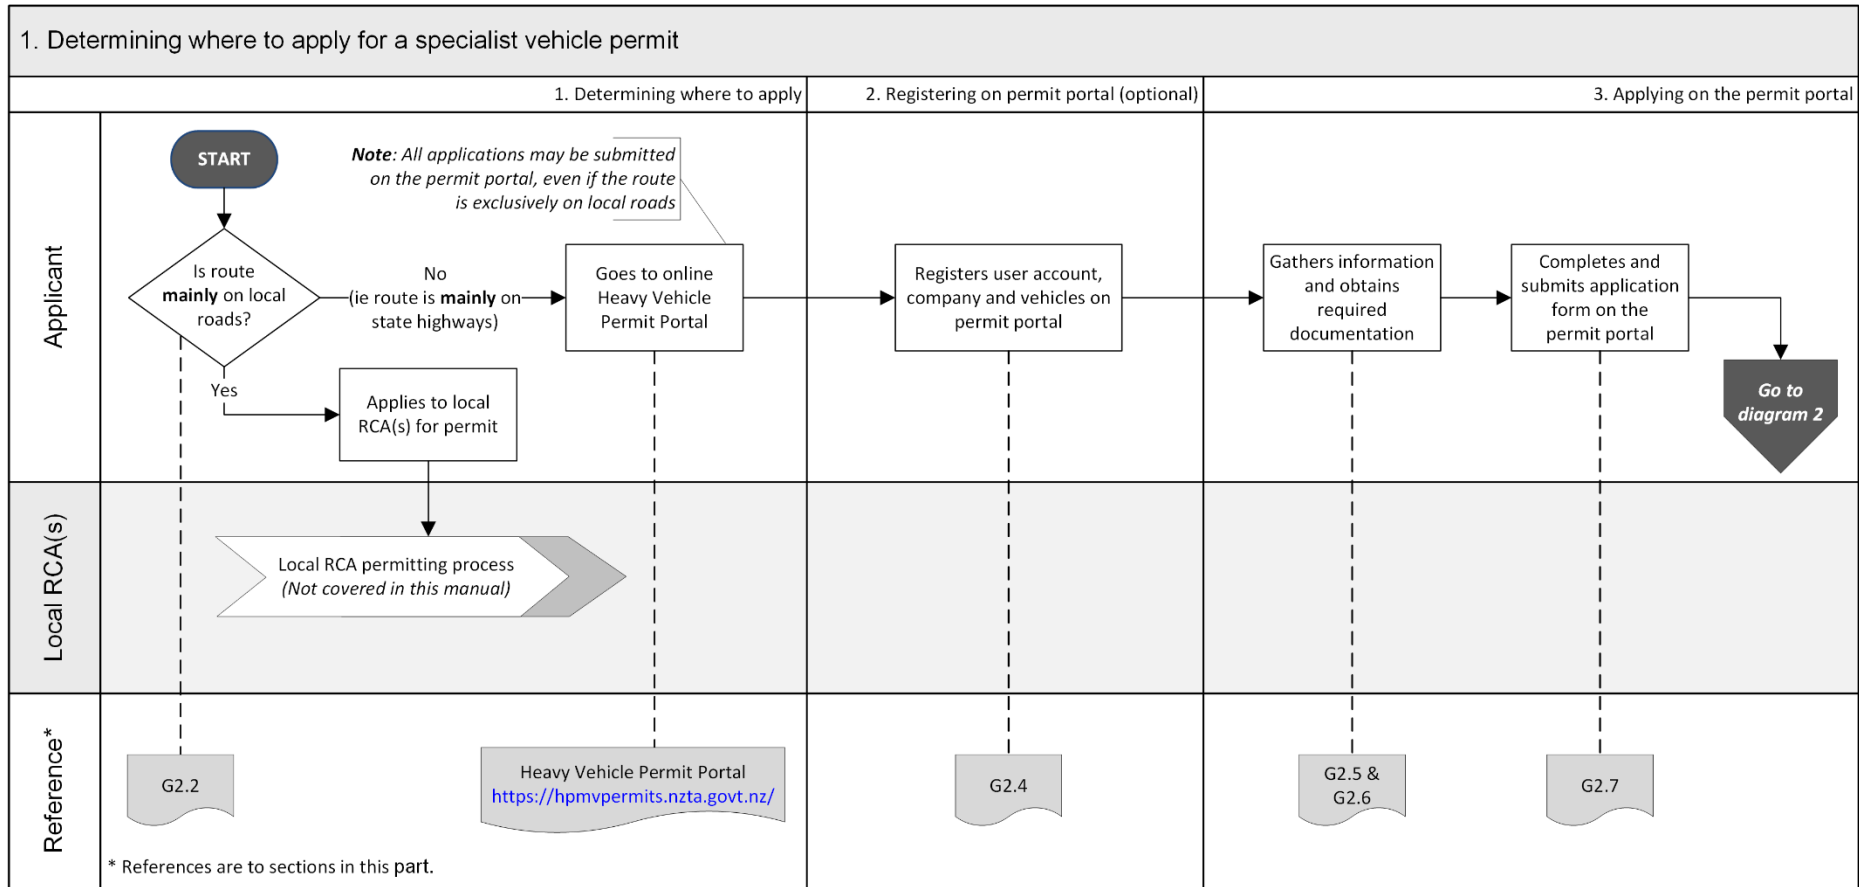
1. Determining where to apply for a specialist vehicle permit

1. Determining where to apply

2. Registering on permit portal (optional)

3. Applying on the permit portal

Applicant

START

Note: All applications may be submitted on the permit portal, even if the route is exclusively on local roads

Is route mainly on local roads?

No (ie route is mainly on state highways)

Goes to online Heavy Vehicle Permit Portal

Yes

Applies to local RCA(s) for permit

Registers user account, company and vehicles on permit portal

Gathers information and obtains required documentation

Completes and submits application form on the permit portal

Go to diagram 2

Local RCA(s)

Local RCA permitting process (Not covered in this manual)

Reference*

G2.2

Heavy Vehicle Permit Portal https://hpmvpermits.nzta.govt.nz/

G2.4

G2.5 & G2.6

G2.7

* References are to sections in this part.